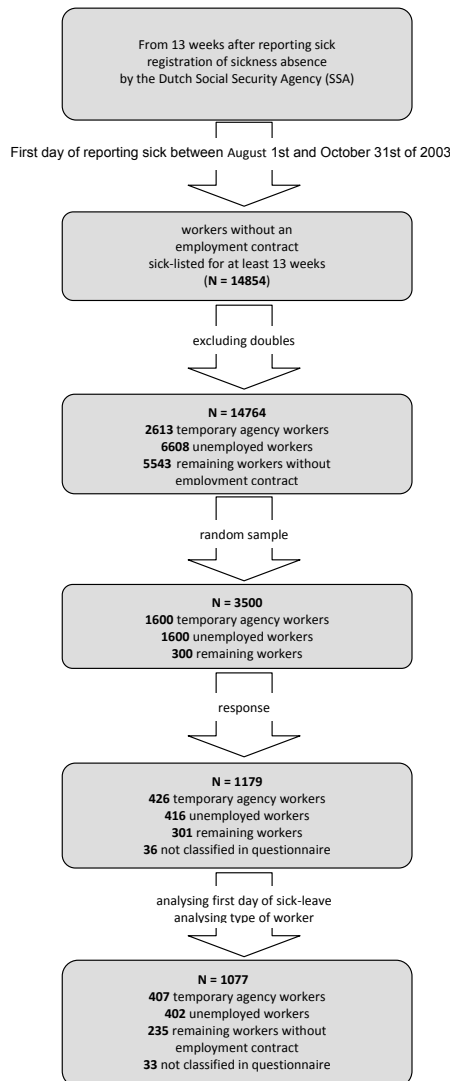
From 13 weeks after reporting sick registration of sickness absence by the Dutch Social Security Agency (SSA)

First day of reporting sick between August 1st and October 31st of 2003

workers without an employment contract sick-listed for at least 13 weeks (**N = 14854**)

excluding doubles

**N = 14764**
**2613** temporary agency workers
**6608** unemployed workers
**5543** remaining workers without employment contract

random sample

**N = 3500**
**1600** temporary agency workers
**1600** unemployed workers
**300** remaining workers

response

**N = 1179**
**426** temporary agency workers
**416** unemployed workers
**301** remaining workers
**36** not classified in questionnaire

analysing first day of sick-leave
analysing type of worker

**N = 1077**
**407** temporary agency workers
**402** unemployed workers
**235** remaining workers without employment contract
**33** not classified in questionnaire